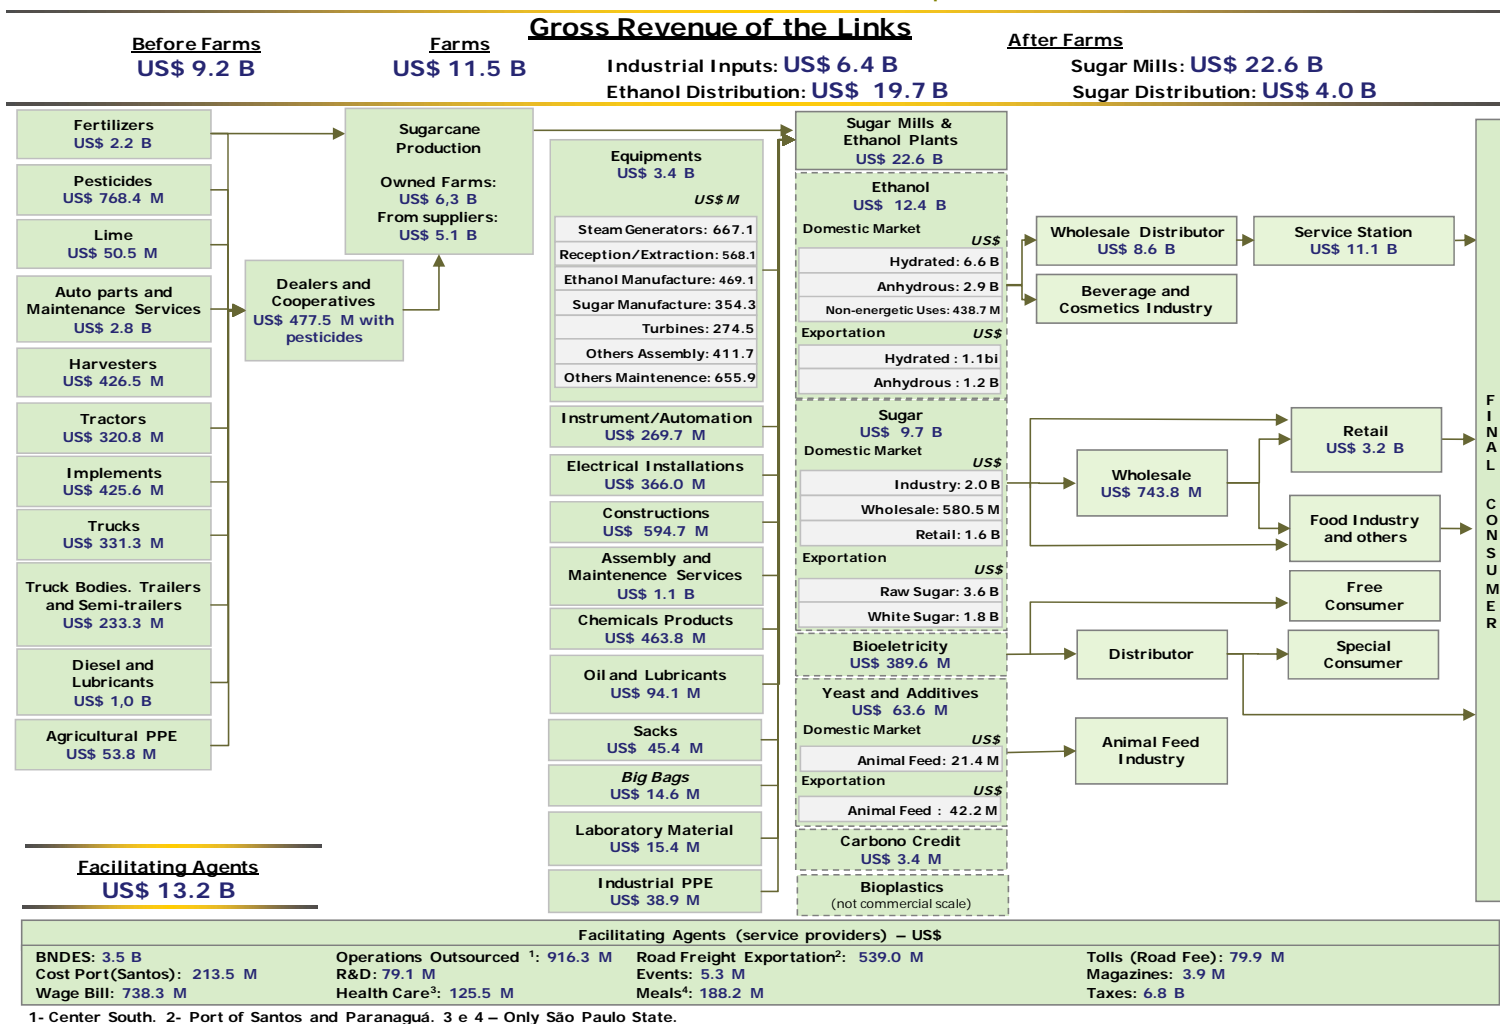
Gross Revenue of the Links

Before Farms
US$ 9.2 B

Farms
US$ 11.5 B

Industrial Inputs: US$ 6.4 B
Ethanol Distribution: US$ 19.7 B

After Farms
Sugar Mills: US$ 22.6 B
Sugar Distribution: US$ 4.0 B

Fertilizers
US$ 2.2 B

Pesticides
US$ 768.4 M

Lime
US$ 50.5 M

Auto parts and Maintenance Services
US$ 2.8 B

Harvesters
US$ 426.5 M

Tractors
US$ 320.8 M

Implements
US$ 425.6 M

Trucks
US$ 331.3 M

Truck Bodies. Trailers and Semi-trailers
US$ 233.3 M

Diesel and Lubricants
US$ 1,0 B

Agricultural PPE
US$ 53.8 M

Sugarcane Production

Owned Farms:
US$ 6,3 B
From suppliers:
US$ 5.1 B

Dealers and Cooperatives
US$ 477.5 M with pesticides

Equipments
US$ 3.4 B
US$ M

| |
|---|
| Steam Generators: 667.1 |
| Reception/Extraction: 568.1 |
| Ethanol Manufacture: 469.1 |
| Sugar Manufacture: 354.3 |
| Turbines: 274.5 |
| Others Assembly: 411.7 |
| Others Maintenence: 655.9 |

Instrument/Automation
US$ 269.7 M

Electrical Installations
US$ 366.0 M

Constructions
US$ 594.7 M

Assembly and Maintenance Services
US$ 1.1 B

Chemicals Products
US$ 463.8 M

Oil and Lubricants
US$ 94.1 M

Sacks
US$ 45.4 M

Big Bags
US$ 14.6 M

Laboratory Material
US$ 15.4 M

Industrial PPE
US$ 38.9 M

Sugar Mills & Ethanol Plants
US$ 22.6 B

Ethanol
US$ 12.4 B
Domestic Market
US$
Hydrated: 6.6 B
Anhydrous: 2.9 B
Non-energetic Uses: 438.7 M
Exportation
US$
Hydrated : 1.1bi
Anhydrous : 1.2 B

Sugar
US$ 9.7 B
Domestic Market
US$
Industry: 2.0 B
Wholesale: 580.5 M
Retail: 1.6 B
Exportation
US$
Raw Sugar: 3.6 B
White Sugar: 1.8 B

Bioeletricity
US$ 389.6 M

Yeast and Additives
US$ 63.6 M
Domestic Market
US$
Animal Feed: 21.4 M
Exportation
US$
Animal Feed : 42.2 M

Carbono Credit
US$ 3.4 M

Bioplastics
(not commercial scale)

Wholesale Distributor
US$ 8.6 B

Service Station
US$ 11.1 B

Beverage and Cosmetics Industry

Retail
US$ 3.2 B

Wholesale
US$ 743.8 M

Food Industry and others

Free Consumer

Distributor

Special Consumer

Animal Feed Industry

FINAL CONSUMER

Facilitating Agents
US$ 13.2 B

Facilitating Agents (service providers) – US$
BNDES: 3.5 B
Cost Port(Santos): 213.5 M
Wage Bill: 738.3 M
Operations Outsourced $^1$: 916.3 M
R&D: 79.1 M
Health Care$^3$: 125.5 M
Road Freight Exportation$^2$: 539.0 M
Events: 5.3 M
Meals$^4$: 188.2 M
Tolls (Road Fee): 79.9 M
Magazines: 3.9 M
Taxes: 6.8 B

1- Center South. 2- Port of Santos and Paranaguá. 3 e 4 – Only São Paulo State.